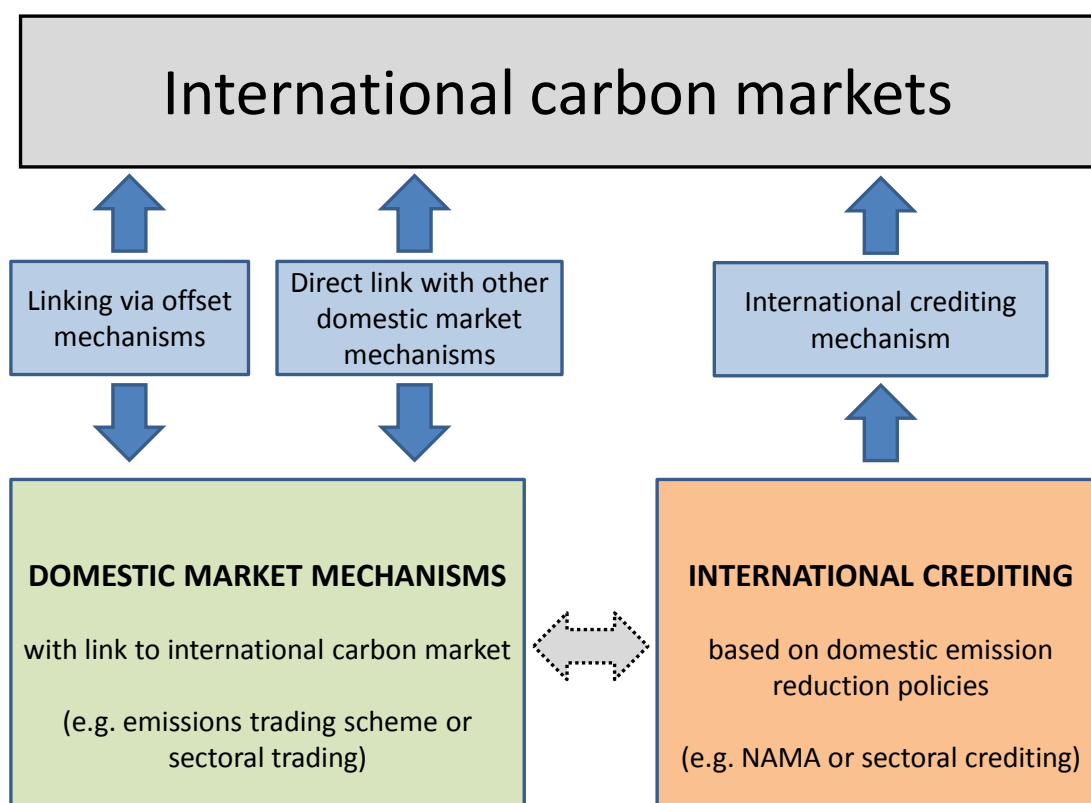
International carbon markets

Linking via offset mechanisms

Direct link with other domestic market mechanisms

International crediting mechanism

DOMESTIC MARKET MECHANISMS

with link to international carbon market

(e.g. emissions trading scheme or sectoral trading)

INTERNATIONAL CREDITING

based on domestic emission reduction policies

(e.g. NAMA or sectoral crediting)